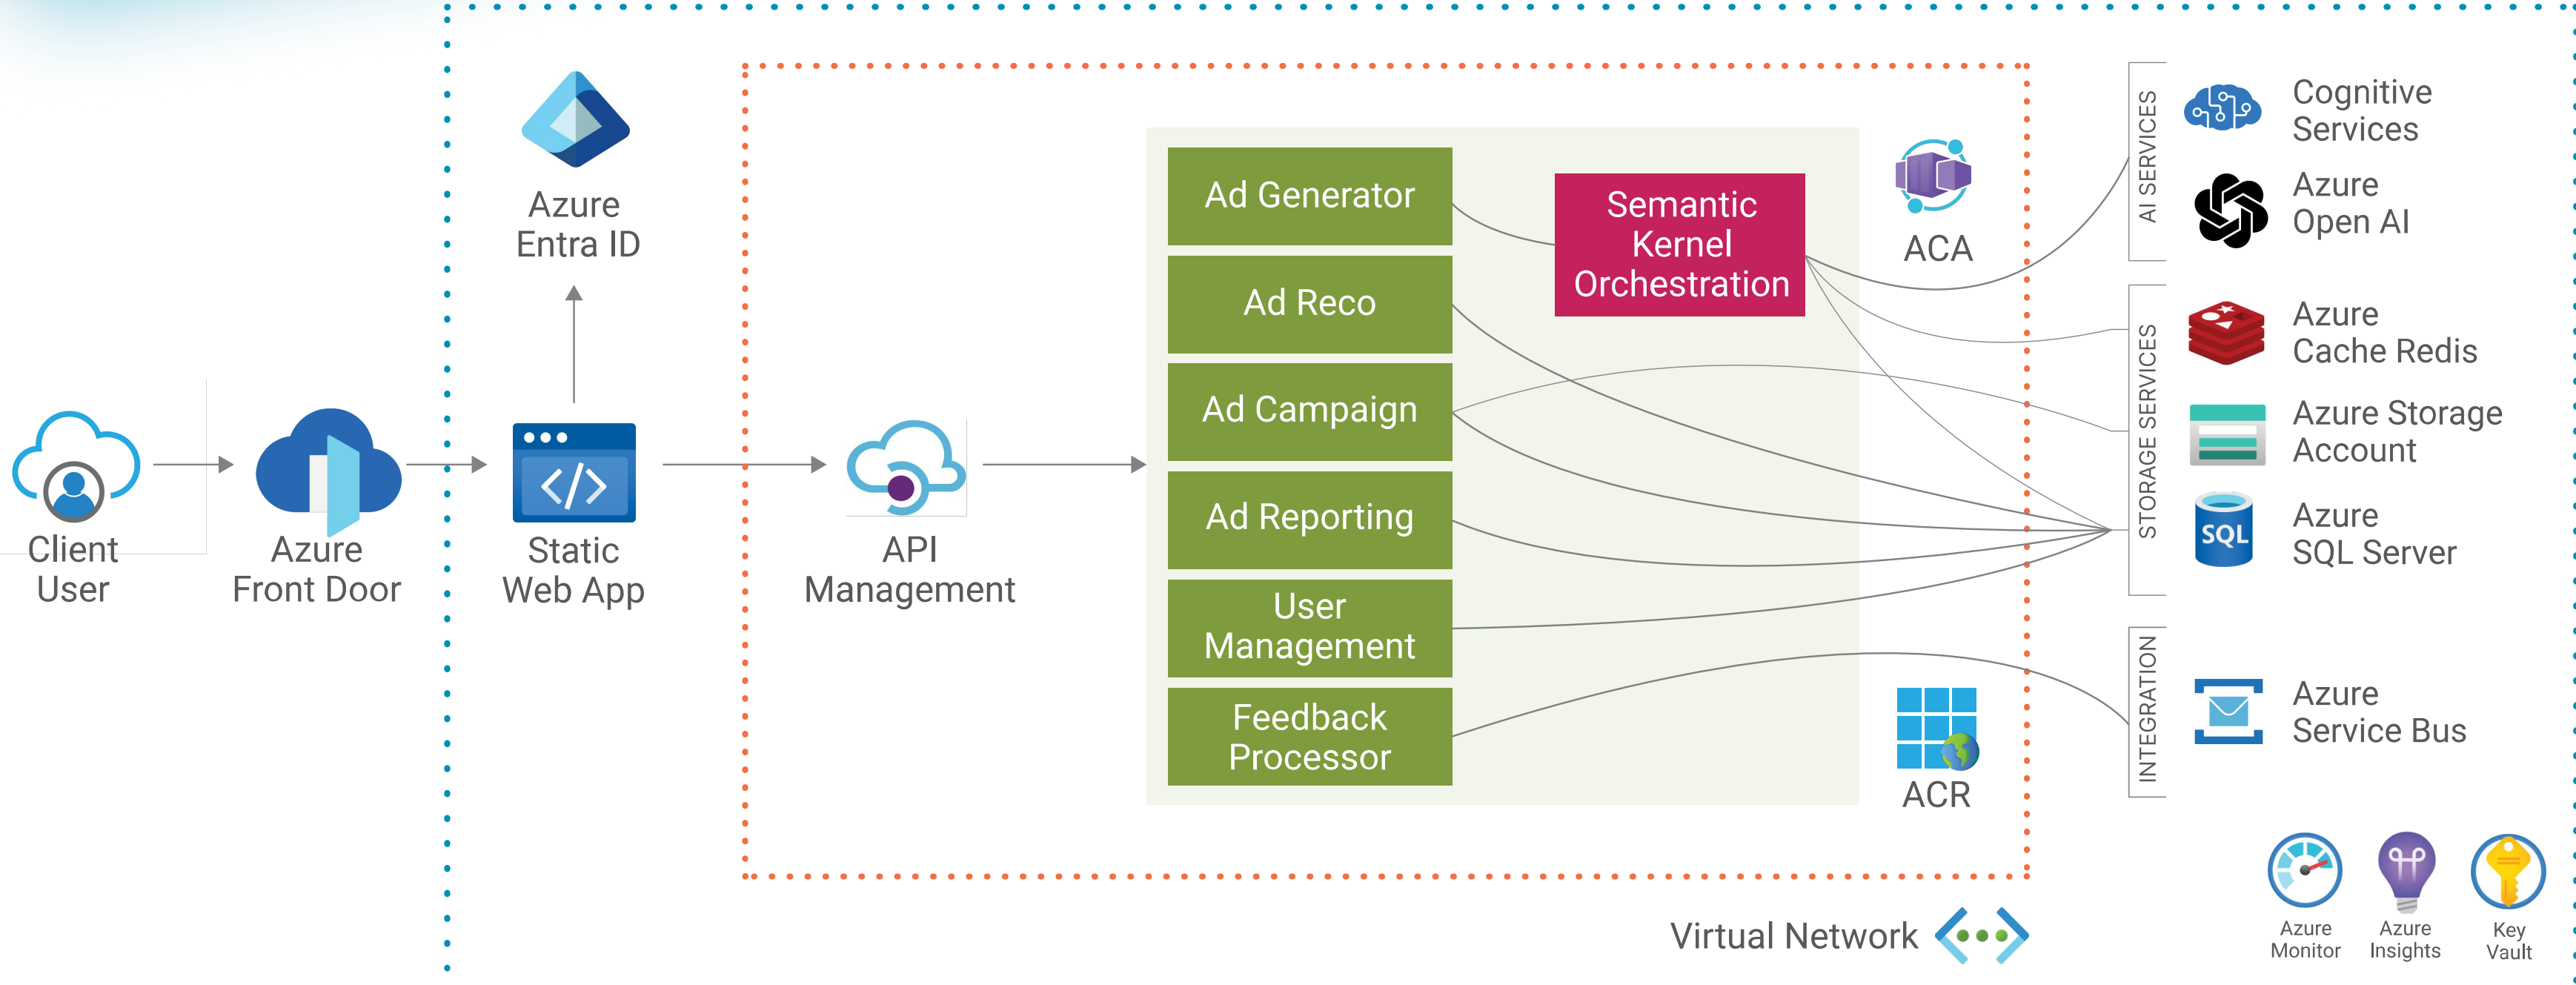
Azure Entra ID

Client User

Azure Front Door

Static Web App

API Management

Ad Generator

Ad Reco

Ad Campaign

Ad Reporting

User Management

Feedback Processor

Semantic Kernel Orchestration

ACA

ACR

AI SERVICES

Cognitive Services

Azure Open AI

STORAGE SERVICES

Azure Cache Redis

Azure Storage Account

Azure SQL Server

INTEGRATION

Azure Service Bus

Azure Monitor

Azure Insights

Key Vault

Virtual Network